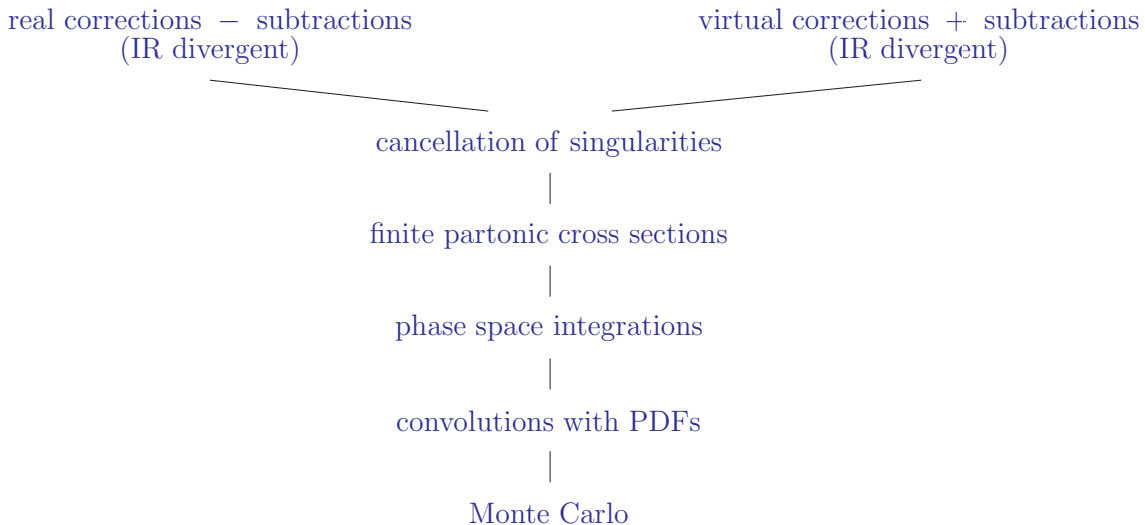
real corrections − subtractions
(IR divergent)

virtual corrections + subtractions
(IR divergent)

cancellation of singularities

finite partonic cross sections

phase space integrations

convolutions with PDFs

Monte Carlo